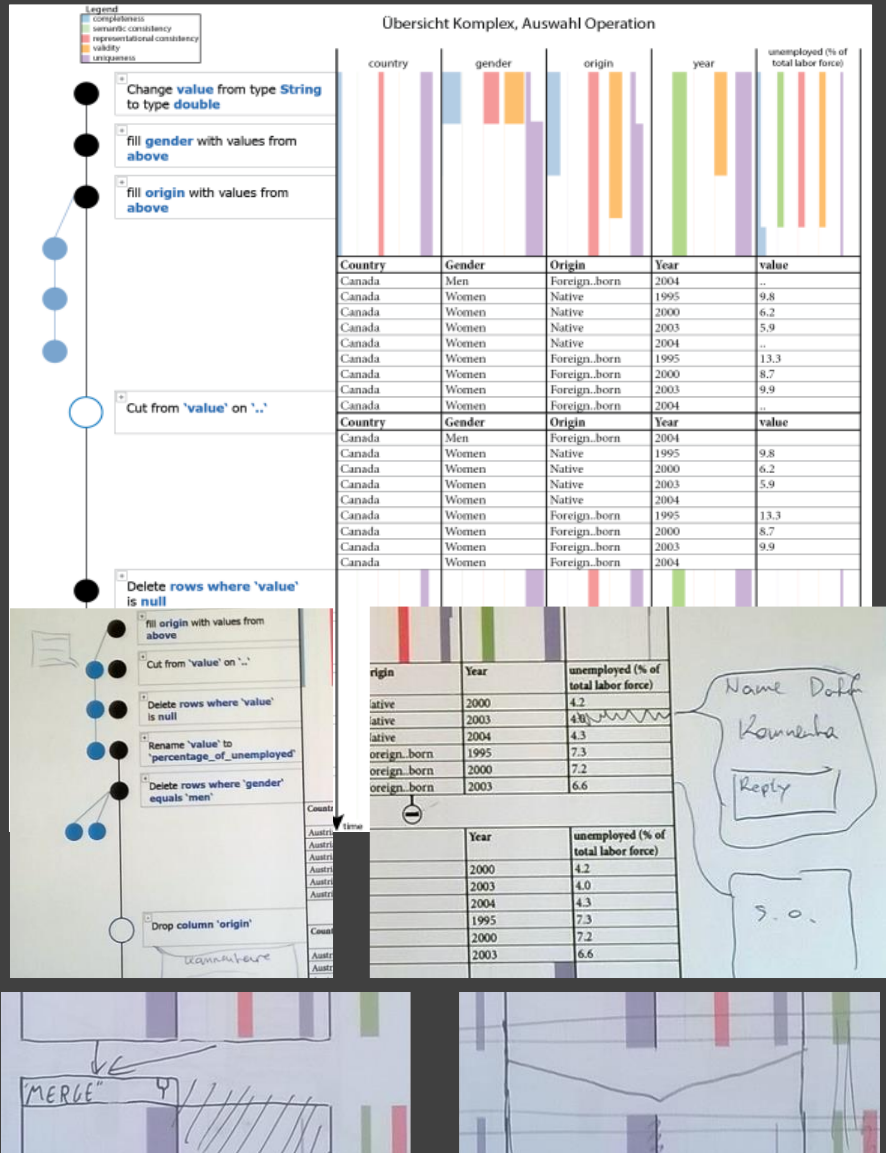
Legend
completeness
semantic consistency
representational consistency
validity
uniqueness

Übersicht Komplex, Auswahl Operation

country | gender | origin | year | unemployed (% of total labor force)

Change value from type String to type double

fill gender with values from above

fill origin with values from above

Cut from 'value' on '..'

Delete rows where 'value' is null

| Country | Gender | Origin | Year | value |
|---|---|---|---|---|
| Canada | Men | Foreign..born | 2004 | .. |
| Canada | Women | Native | 1995 | 9.8 |
| Canada | Women | Native | 2000 | 6.2 |
| Canada | Women | Native | 2003 | 5.9 |
| Canada | Women | Native | 2004 | .. |
| Canada | Women | Foreign..born | 1995 | 13.3 |
| Canada | Women | Foreign..born | 2000 | 8.7 |
| Canada | Women | Foreign..born | 2003 | 9.9 |
| Canada | Women | Foreign..born | 2004 | .. |

| Country | Gender | Origin | Year | value |
|---|---|---|---|---|
| Canada | Men | Foreign..born | 2004 | |
| Canada | Women | Native | 1995 | 9.8 |
| Canada | Women | Native | 2000 | 6.2 |
| Canada | Women | Native | 2003 | 5.9 |
| Canada | Women | Native | 2004 | |
| Canada | Women | Foreign..born | 1995 | 13.3 |
| Canada | Women | Foreign..born | 2000 | 8.7 |
| Canada | Women | Foreign..born | 2003 | 9.9 |
| Canada | Women | Foreign..born | 2004 | |

fill origin with values from above

Cut from 'value' on '..'

Delete rows where 'value' is null

Rename 'value' to 'percentage_of_unemployed'

Delete rows where 'gender' equals 'men'

Drop column 'origin'

Countr
Austri
Austri
Austri
Austri
Austri
Austri
time
Count
Austr
Kommentare

| rigin | Year | unemployed (% of total labor force) |
|---|---|---|
| lative | 2000 | 4.2 |
| lative | 2003 | 4.0 |
| lative | 2004 | 4.3 |
| oreign..born | 1995 | 7.3 |
| oreign..born | 2000 | 7.2 |
| oreign..born | 2003 | 6.6 |

| Year | unemployed (% of total labor force) |
|---|---|
| 2000 | 4.2 |
| 2003 | 4.0 |
| 2004 | 4.3 |
| 1995 | 7.3 |
| 2000 | 7.2 |
| 2003 | 6.6 |

Name Datum
Kommentar
Reply
s.o.

"MERGE"